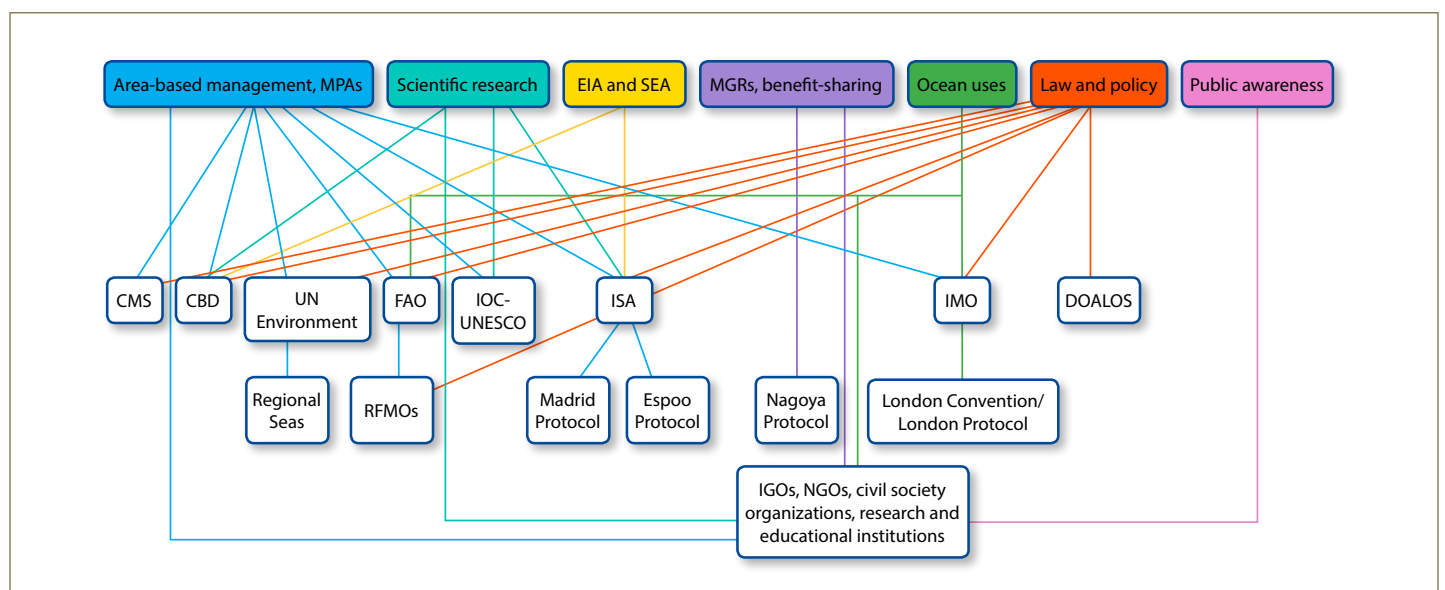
Area-based management, MPAs
Scientific research
EIA and SEA
MGRs, benefit-sharing
Ocean uses
Law and policy
Public awareness

CMS
CBD
UN Environment
FAO
IOC-UNESCO
ISA
IMO
DOALOS

Regional Seas
RFMOs
Madrid Protocol
Espoo Protocol
Nagoya Protocol
London Convention/ London Protocol

IGOs, NGOs, civil society organizations, research and educational institutions